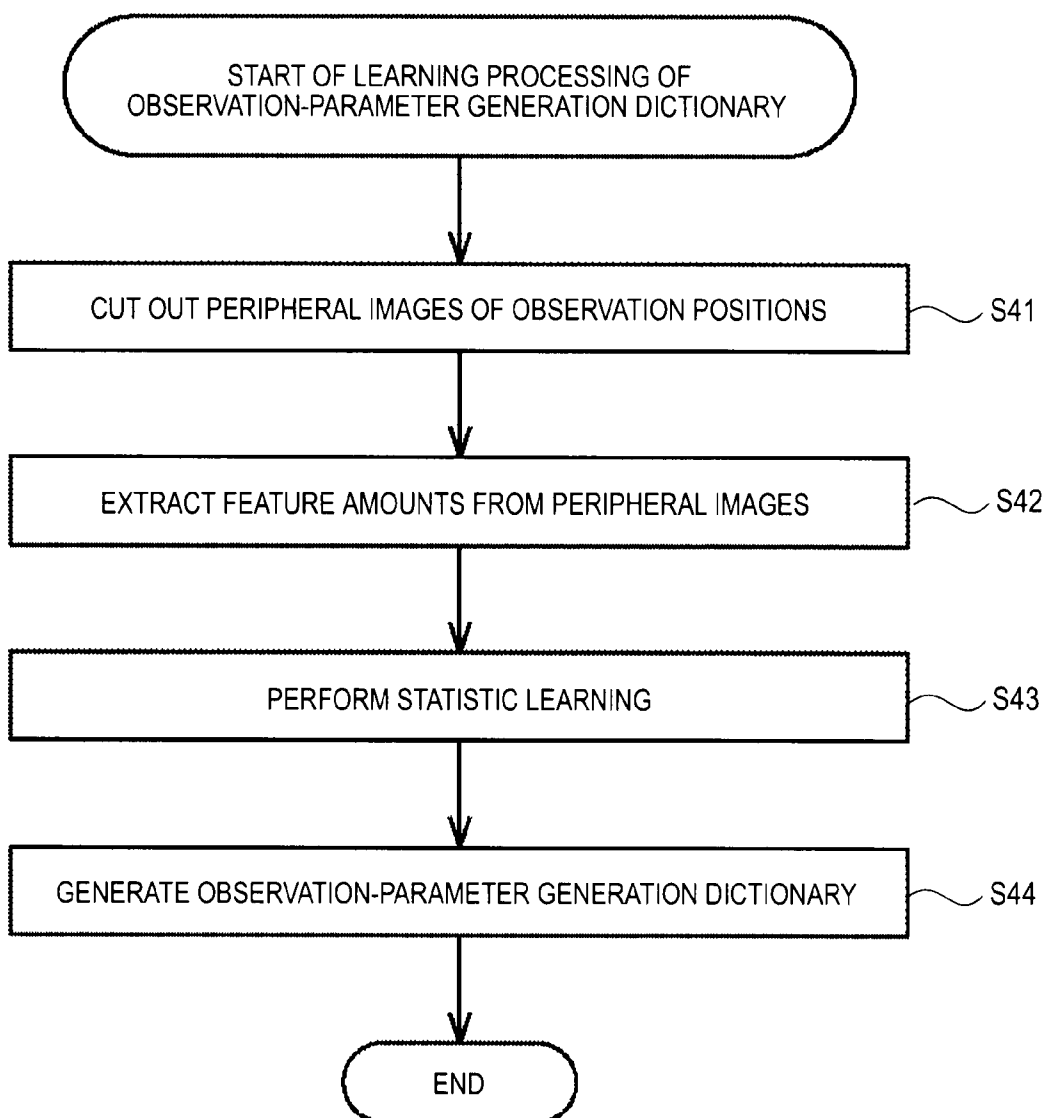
START OF LEARNING PROCESSING OF OBSERVATION-PARAMETER GENERATION DICTIONARY

CUT OUT PERIPHERAL IMAGES OF OBSERVATION POSITIONS

S41

EXTRACT FEATURE AMOUNTS FROM PERIPHERAL IMAGES

S42

PERFORM STATISTIC LEARNING

S43

GENERATE OBSERVATION-PARAMETER GENERATION DICTIONARY

S44

END